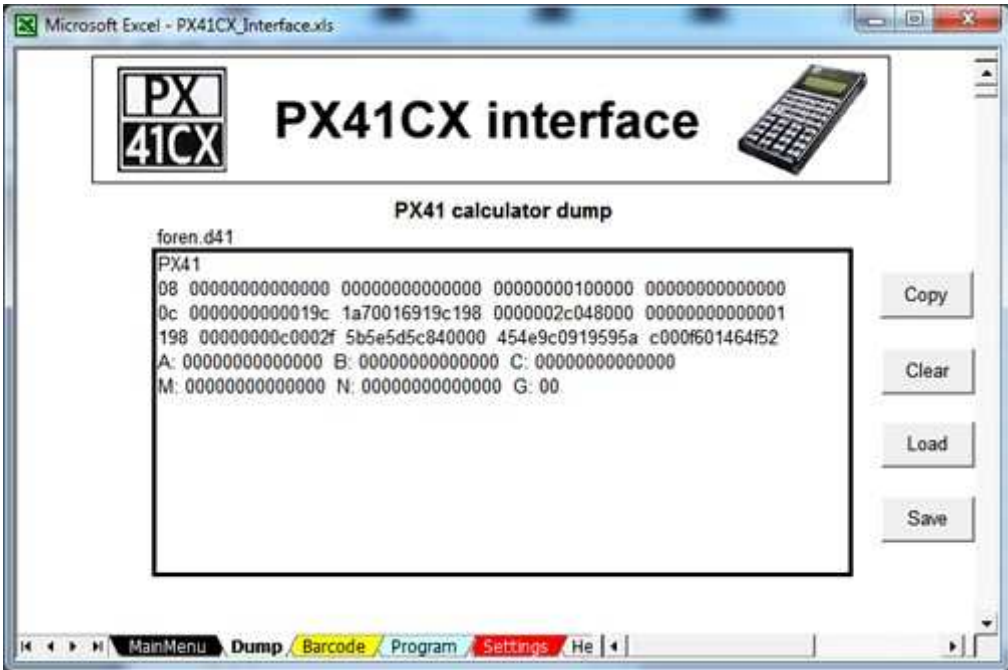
Microsoft Excel - PX41CX_Interface.xls

PX 41CX

PX41CX interface

PX41 calculator dump

foren.d41

PX41
08 00000000000000 00000000000000 00000000100000 00000000000000
0c 0000000000019c 1a70016919c198 0000002c048000 00000000000001
198 00000000c0002f 5b5e5d5c840000 454e9c0919595a c000f601464f52
A: 00000000000000 B: 00000000000000 C: 00000000000000
M: 00000000000000 N: 00000000000000 G: 00

Copy

Clear

Load

Save

MainMenu Dump Barcode Program Settings He